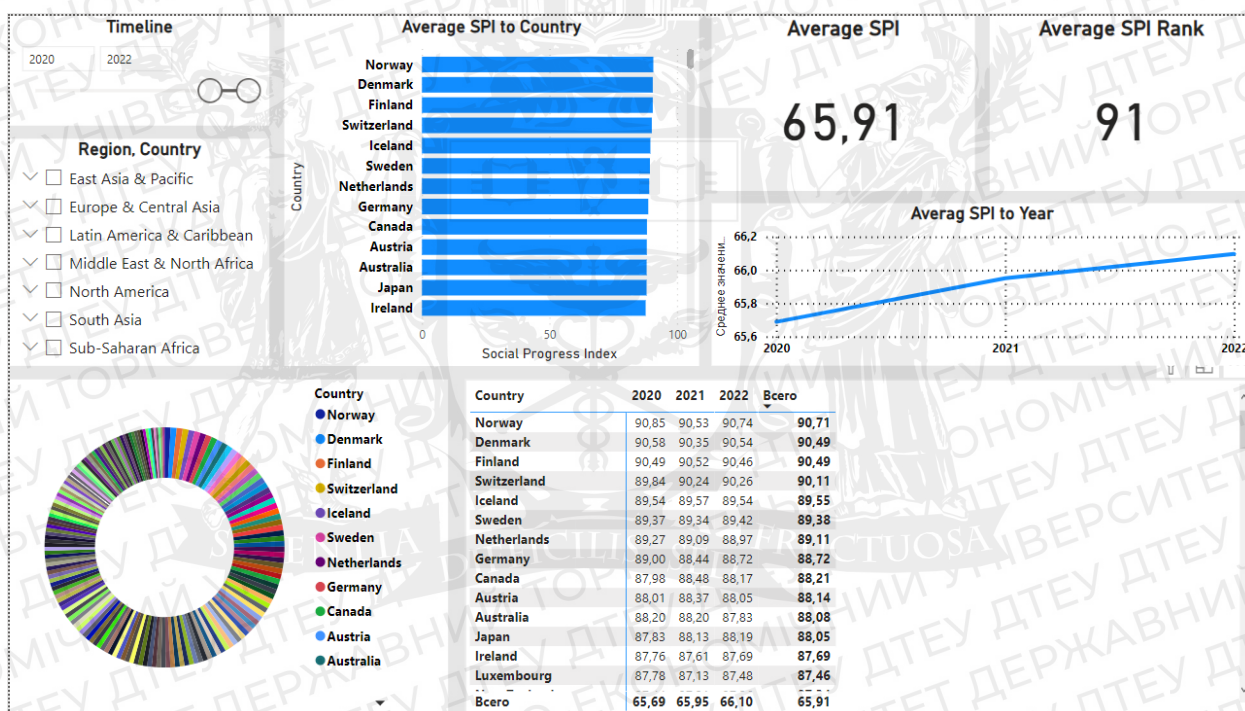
Timeline

2020 2022

Region, Country

East Asia & Pacific
Europe & Central Asia
Latin America & Caribbean
Middle East & North Africa
North America
South Asia
Sub-Saharan Africa

Average SPI to Country

Country

Norway
Denmark
Finland
Switzerland
Iceland
Sweden
Netherlands
Germany
Canada
Austria
Australia
Japan
Ireland

0 50 100

Social Progress Index

Average SPI

65,91

Average SPI Rank

91

Averag SPI to Year

Среднее значени...

66,2
66,0
65,8
65,6

2020 2021 2022

Country
Norway
Denmark
Finland
Switzerland
Iceland
Sweden
Netherlands
Germany
Canada
Austria
Australia

| Country | 2020 | 2021 | 2022 | Всего |
|---|---|---|---|---|
| Norway | 90,85 | 90,53 | 90,74 | 90,71 |
| Denmark | 90,58 | 90,35 | 90,54 | 90,49 |
| Finland | 90,49 | 90,52 | 90,46 | 90,49 |
| Switzerland | 89,84 | 90,24 | 90,26 | 90,11 |
| Iceland | 89,54 | 89,57 | 89,54 | 89,55 |
| Sweden | 89,37 | 89,34 | 89,42 | 89,38 |
| Netherlands | 89,27 | 89,09 | 88,97 | 89,11 |
| Germany | 89,00 | 88,44 | 88,72 | 88,72 |
| Canada | 87,98 | 88,48 | 88,17 | 88,21 |
| Austria | 88,01 | 88,37 | 88,05 | 88,14 |
| Australia | 88,20 | 88,20 | 87,83 | 88,08 |
| Japan | 87,83 | 88,13 | 88,19 | 88,05 |
| Ireland | 87,76 | 87,61 | 87,69 | 87,69 |
| Luxembourg | 87,78 | 87,13 | 87,48 | 87,46 |
| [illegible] | | | | |
| Всего | 65,69 | 65,95 | 66,10 | 65,91 |